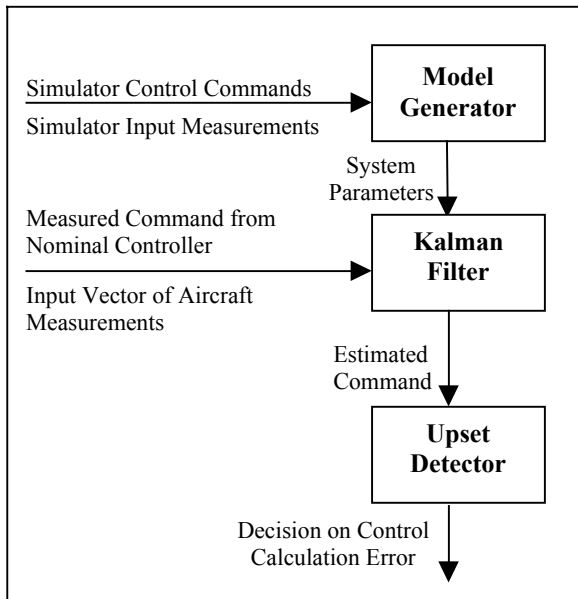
Simulator Control Commands

Simulator Input Measurements

Model Generator

System Parameters

Measured Command from Nominal Controller

Input Vector of Aircraft Measurements

Kalman Filter

Estimated Command

Upset Detector

Decision on Control Calculation Error